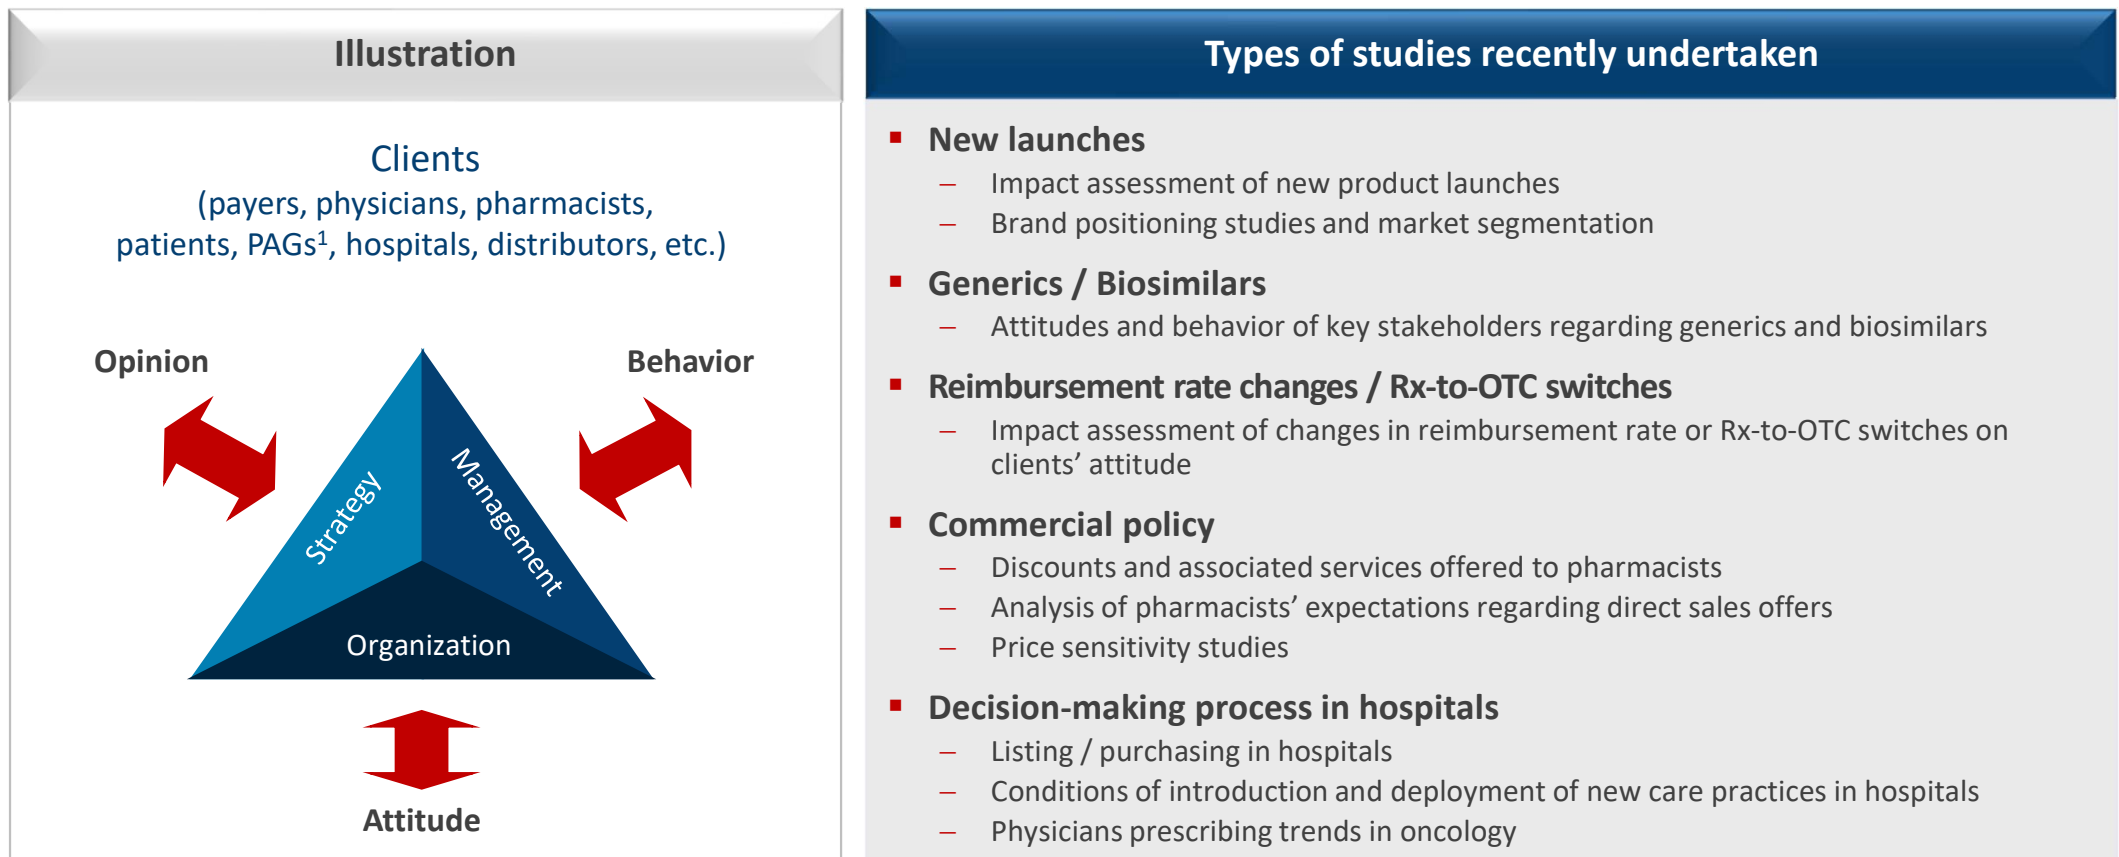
Illustration

Clients
(payers, physicians, pharmacists, patients, PAGs$^1$, hospitals, distributors, etc.)

Opinion

Behavior

Strategy

Management

Organization

Attitude

Types of studies recently undertaken

New launches
– Impact assessment of new product launches
– Brand positioning studies and market segmentation

Generics / Biosimilars
– Attitudes and behavior of key stakeholders regarding generics and biosimilars

Reimbursement rate changes / Rx-to-OTC switches
– Impact assessment of changes in reimbursement rate or Rx-to-OTC switches on clients' attitude

Commercial policy
– Discounts and associated services offered to pharmacists
– Analysis of pharmacists' expectations regarding direct sales offers
– Price sensitivity studies

Decision-making process in hospitals
– Listing / purchasing in hospitals
– Conditions of introduction and deployment of new care practices in hospitals
– Physicians prescribing trends in oncology